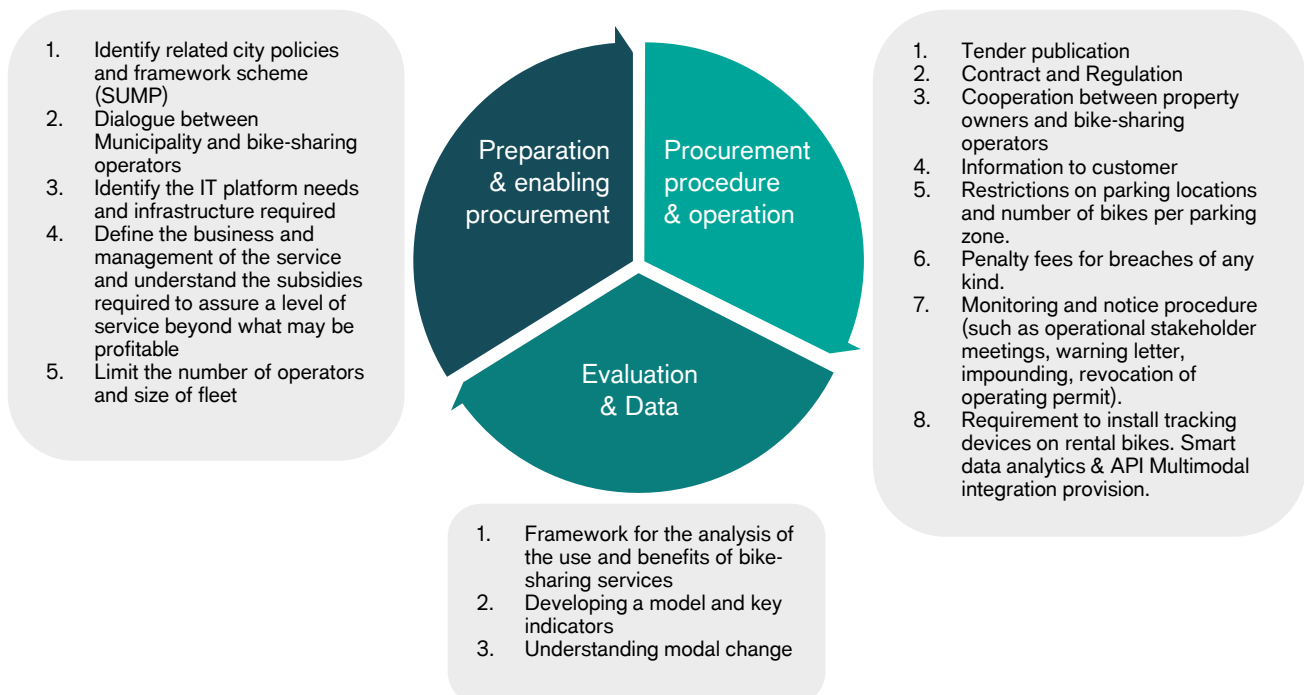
1. Identify related city policies and framework scheme (SUMP)
2. Dialogue between Municipality and bike-sharing operators
3. Identify the IT platform needs and infrastructure required
4. Define the business and management of the service and understand the subsidies required to assure a level of service beyond what may be profitable
5. Limit the number of operators and size of fleet

Preparation & enabling procurement

Procurement procedure & operation

Evaluation & Data

1. Tender publication
2. Contract and Regulation
3. Cooperation between property owners and bike-sharing operators
4. Information to customer
5. Restrictions on parking locations and number of bikes per parking zone.
6. Penalty fees for breaches of any kind.
7. Monitoring and notice procedure (such as operational stakeholder meetings, warning letter, impounding, revocation of operating permit).
8. Requirement to install tracking devices on rental bikes. Smart data analytics & API Multimodal integration provision.

1. Framework for the analysis of the use and benefits of bike-sharing services
2. Developing a model and key indicators
3. Understanding modal change